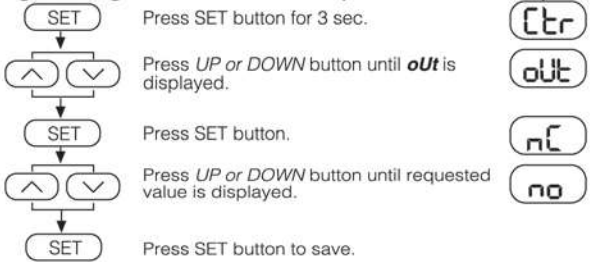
SET

Press SET button for 3 sec.

Ctr

Press UP or DOWN button until oUt is displayed.

oUt

SET

Press SET button.

nC

Press UP or DOWN button until requested value is displayed.

no

SET

Press SET button to save.